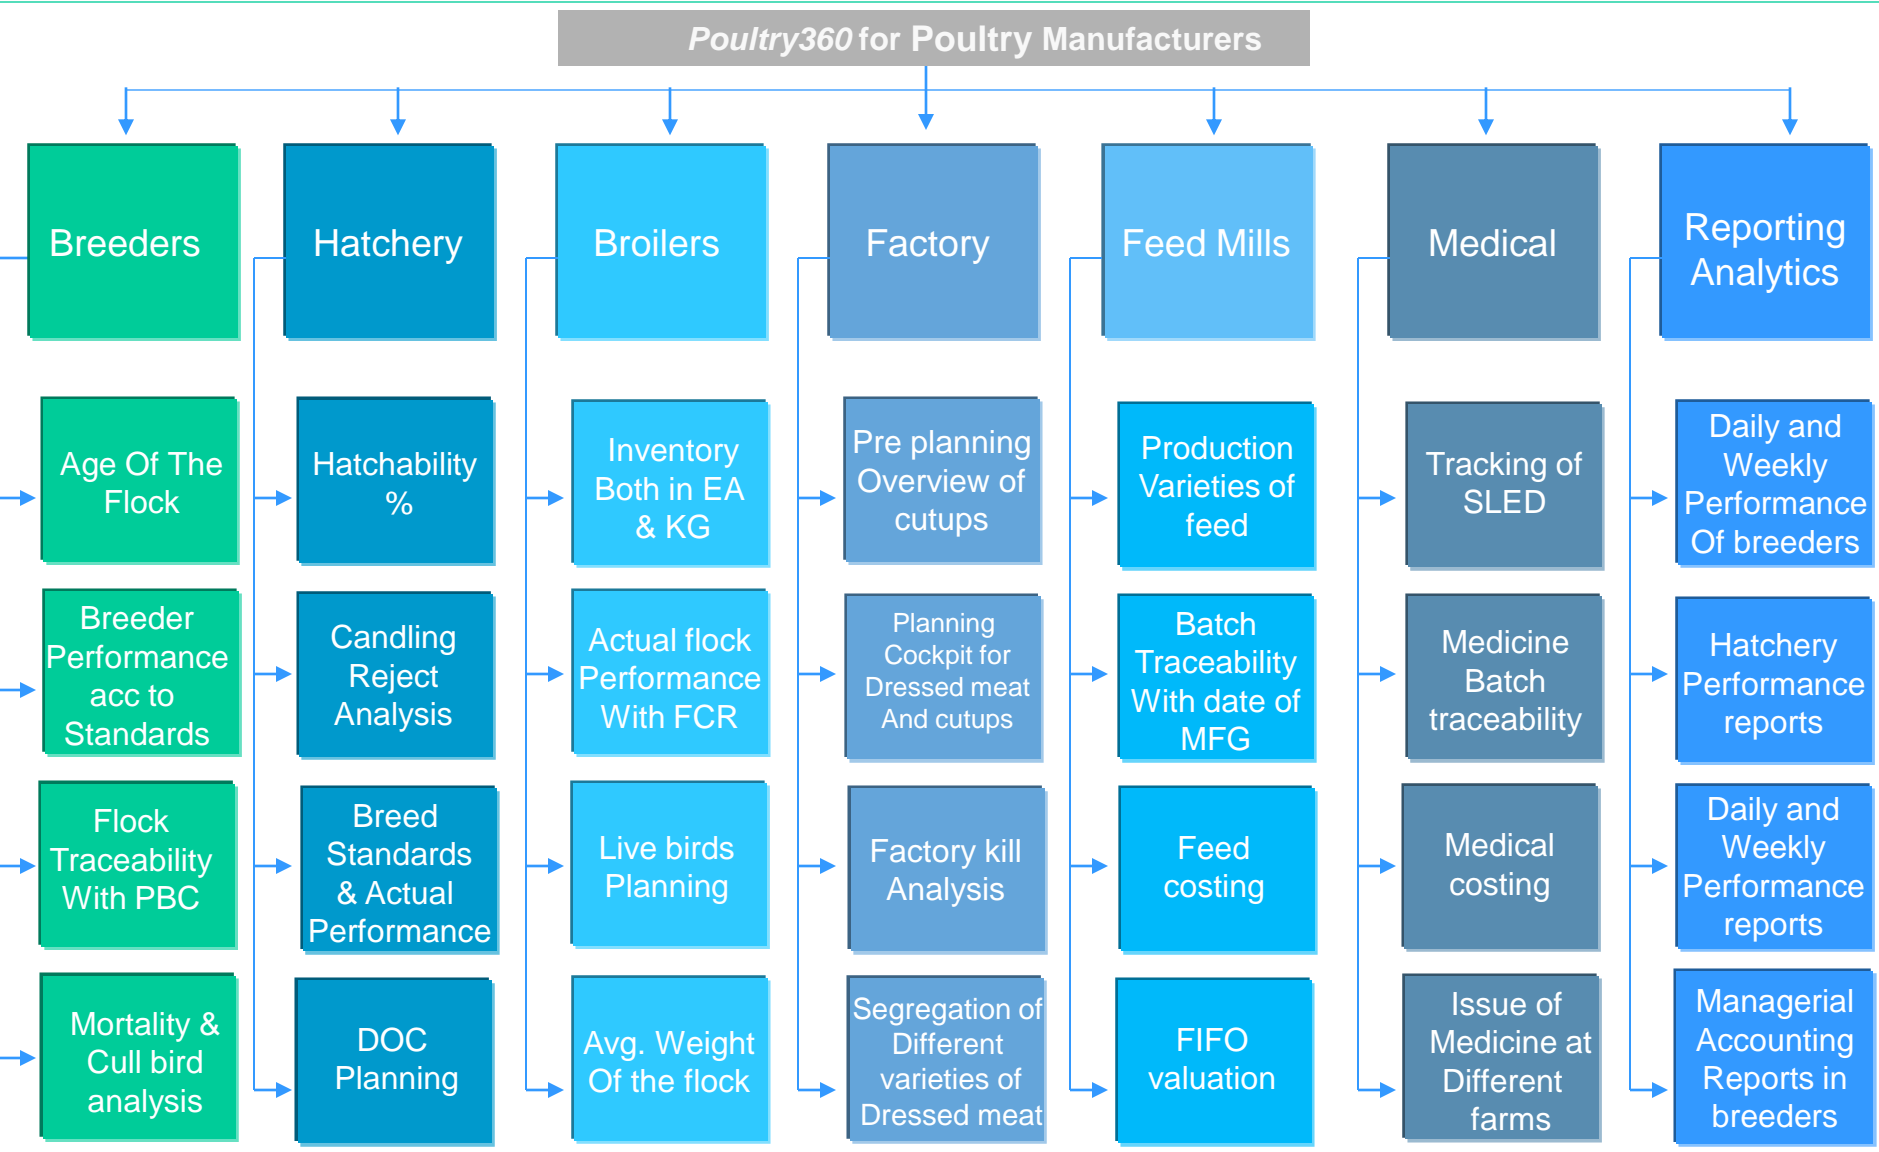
Poultry360 for Poultry Manufacturers

Breeders

Age Of The Flock

Breeder Performance acc to Standards

Flock Traceability With PBC

Mortality & Cull bird analysis

Hatchery

Hatchability %

Candling Reject Analysis

Breed Standards & Actual Performance

DOC Planning

Broilers

Inventory Both in EA & KG

Actual flock Performance With FCR

Live birds Planning

Avg. Weight Of the flock

Factory

Pre planning Overview of cutups

Planning Cockpit for Dressed meat And cutups

Factory kill Analysis

Segregation of Different varieties of Dressed meat

Feed Mills

Production Varieties of feed

Batch Traceability With date of MFG

Feed costing

FIFO valuation

Medical

Tracking of SLED

Medicine Batch traceability

Medical costing

Issue of Medicine at Different farms

Reporting Analytics

Daily and Weekly Performance Of breeders

Hatchery Performance reports

Daily and Weekly Performance reports

Managerial Accounting Reports in breeders